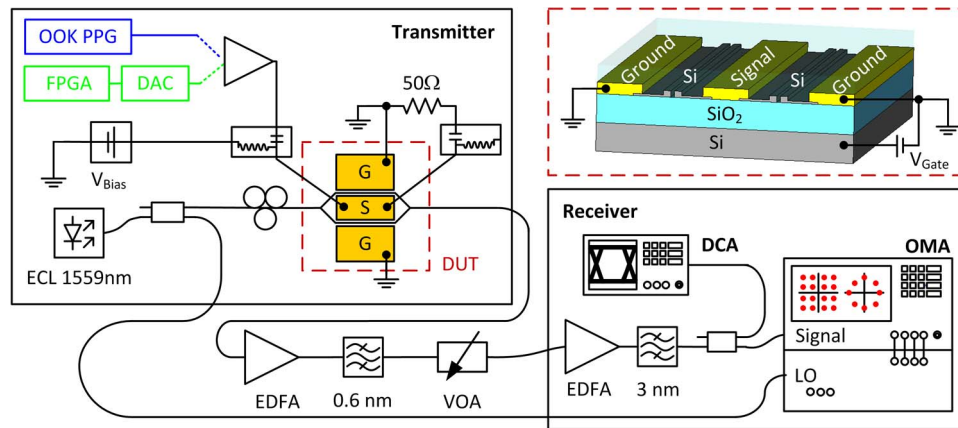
OOK PPG

FPGA

DAC

Transmitter

$50\Omega$

$V_{Bias}$

G

S

G

DUT

ECL 1559nm

Ground

Si

Signal

Si

Ground

$SiO_2$

Si

$V_{Gate}$

Receiver

DCA

OMA

Signal

LO

EDFA

0.6 nm

VOA

EDFA

3 nm